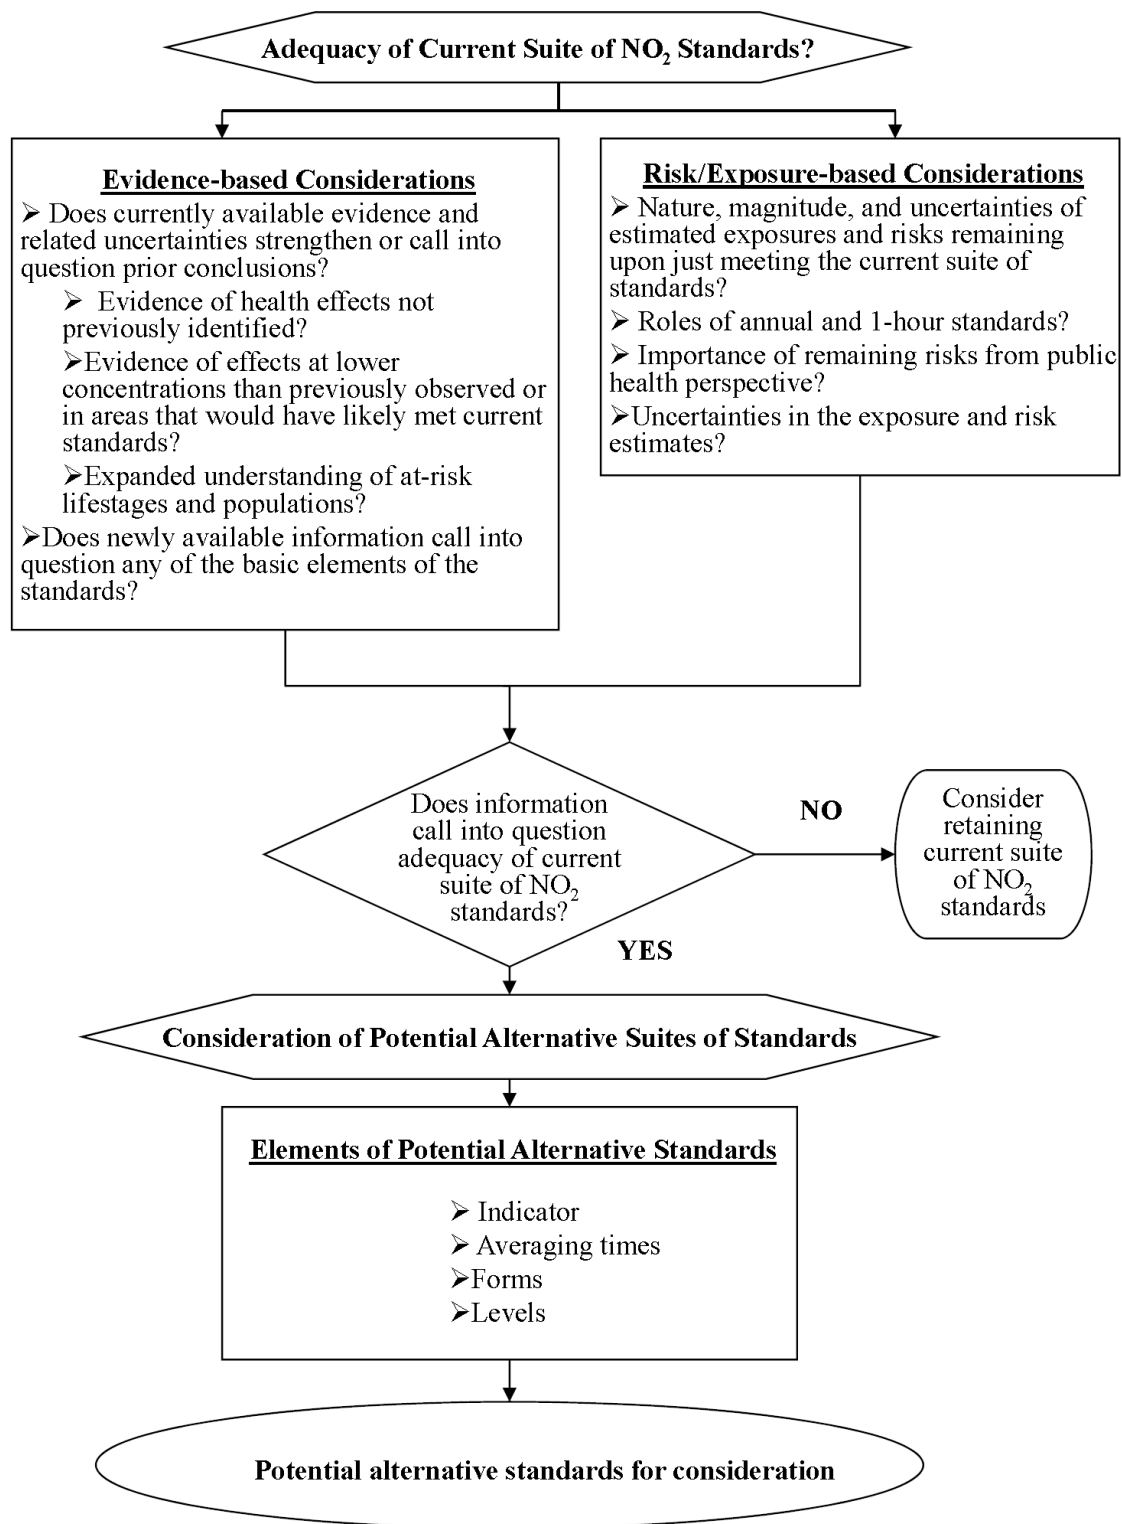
Adequacy of Current Suite of $NO_2$ Standards?

Evidence-based Considerations

➢ Does currently available evidence and related uncertainties strengthen or call into question prior conclusions?

➢ Evidence of health effects not previously identified?

➢Evidence of effects at lower concentrations than previously observed or in areas that would have likely met current standards?

➢Expanded understanding of at-risk lifestages and populations?

➢Does newly available information call into question any of the basic elements of the standards?

Risk/Exposure-based Considerations

➢ Nature, magnitude, and uncertainties of estimated exposures and risks remaining upon just meeting the current suite of standards?

➢ Roles of annual and 1-hour standards?

➢ Importance of remaining risks from public health perspective?

➢Uncertainties in the exposure and risk estimates?

Does information call into question adequacy of current suite of $NO_2$ standards?

NO

Consider retaining current suite of $NO_2$ standards

YES

Consideration of Potential Alternative Suites of Standards

Elements of Potential Alternative Standards

➢ Indicator
➢ Averaging times
➢Forms
➢Levels

Potential alternative standards for consideration